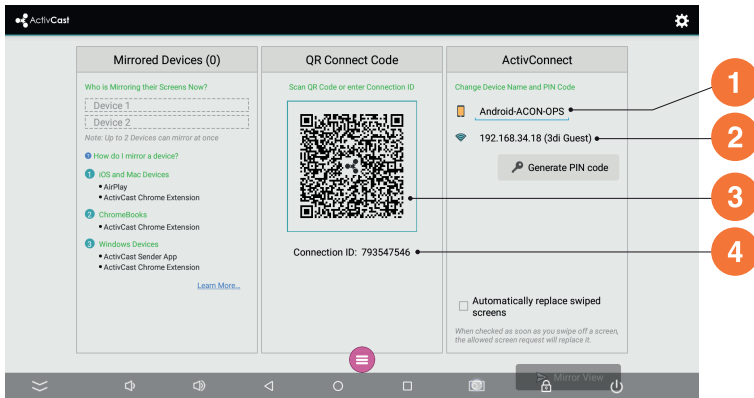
ActivCast

Mirrored Devices (0)

Who is Mirroring their Screens Now?

Device 1

Device 2

Note: Up to 2 Devices can mirror at once

How do I mirror a device?

1 iOS and Mac Devices

• AirPlay

• ActivCast Chrome Extension

2 ChromeBooks

• ActivCast Chrome Extension

3 Windows Devices

• ActivCast Sender App

• ActivCast Chrome Extension

Learn More...

QR Connect Code

Scan QR Code or enter Connection ID

Connection ID: 793547546

ActivConnect

Change Device Name and PIN Code

Android-ACON-OPS

192.168.34.18 (3di Guest)

Generate PIN code

Automatically replace swiped screens

When checked as soon as you swipe off a screen, the allowed screen request will replace it.

Mirror View

1

2

3

4